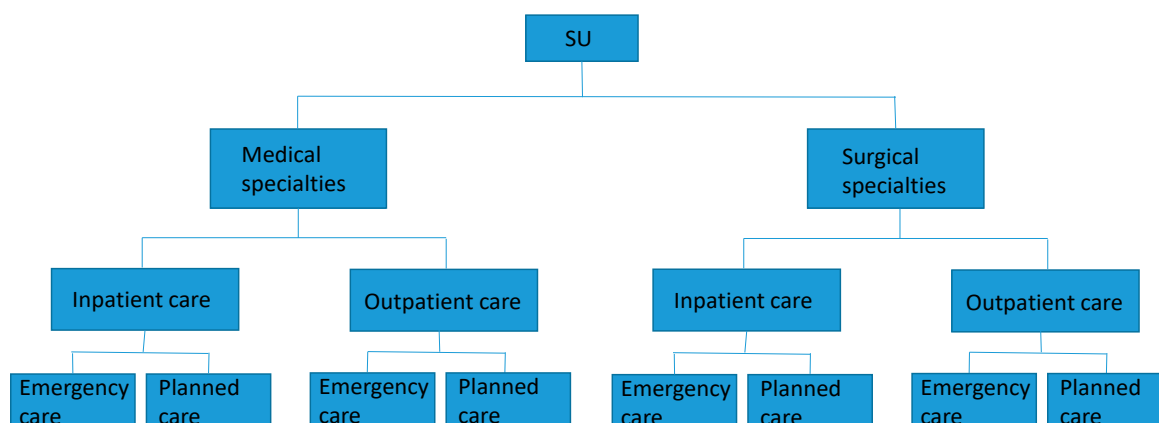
SU

Medical specialties

Surgical specialties

Inpatient care

Outpatient care

Inpatient care

Outpatient care

Emergency care

Planned care

Emergency care

Planned care

Emergency care

Planned care

Emergency care

Planned care